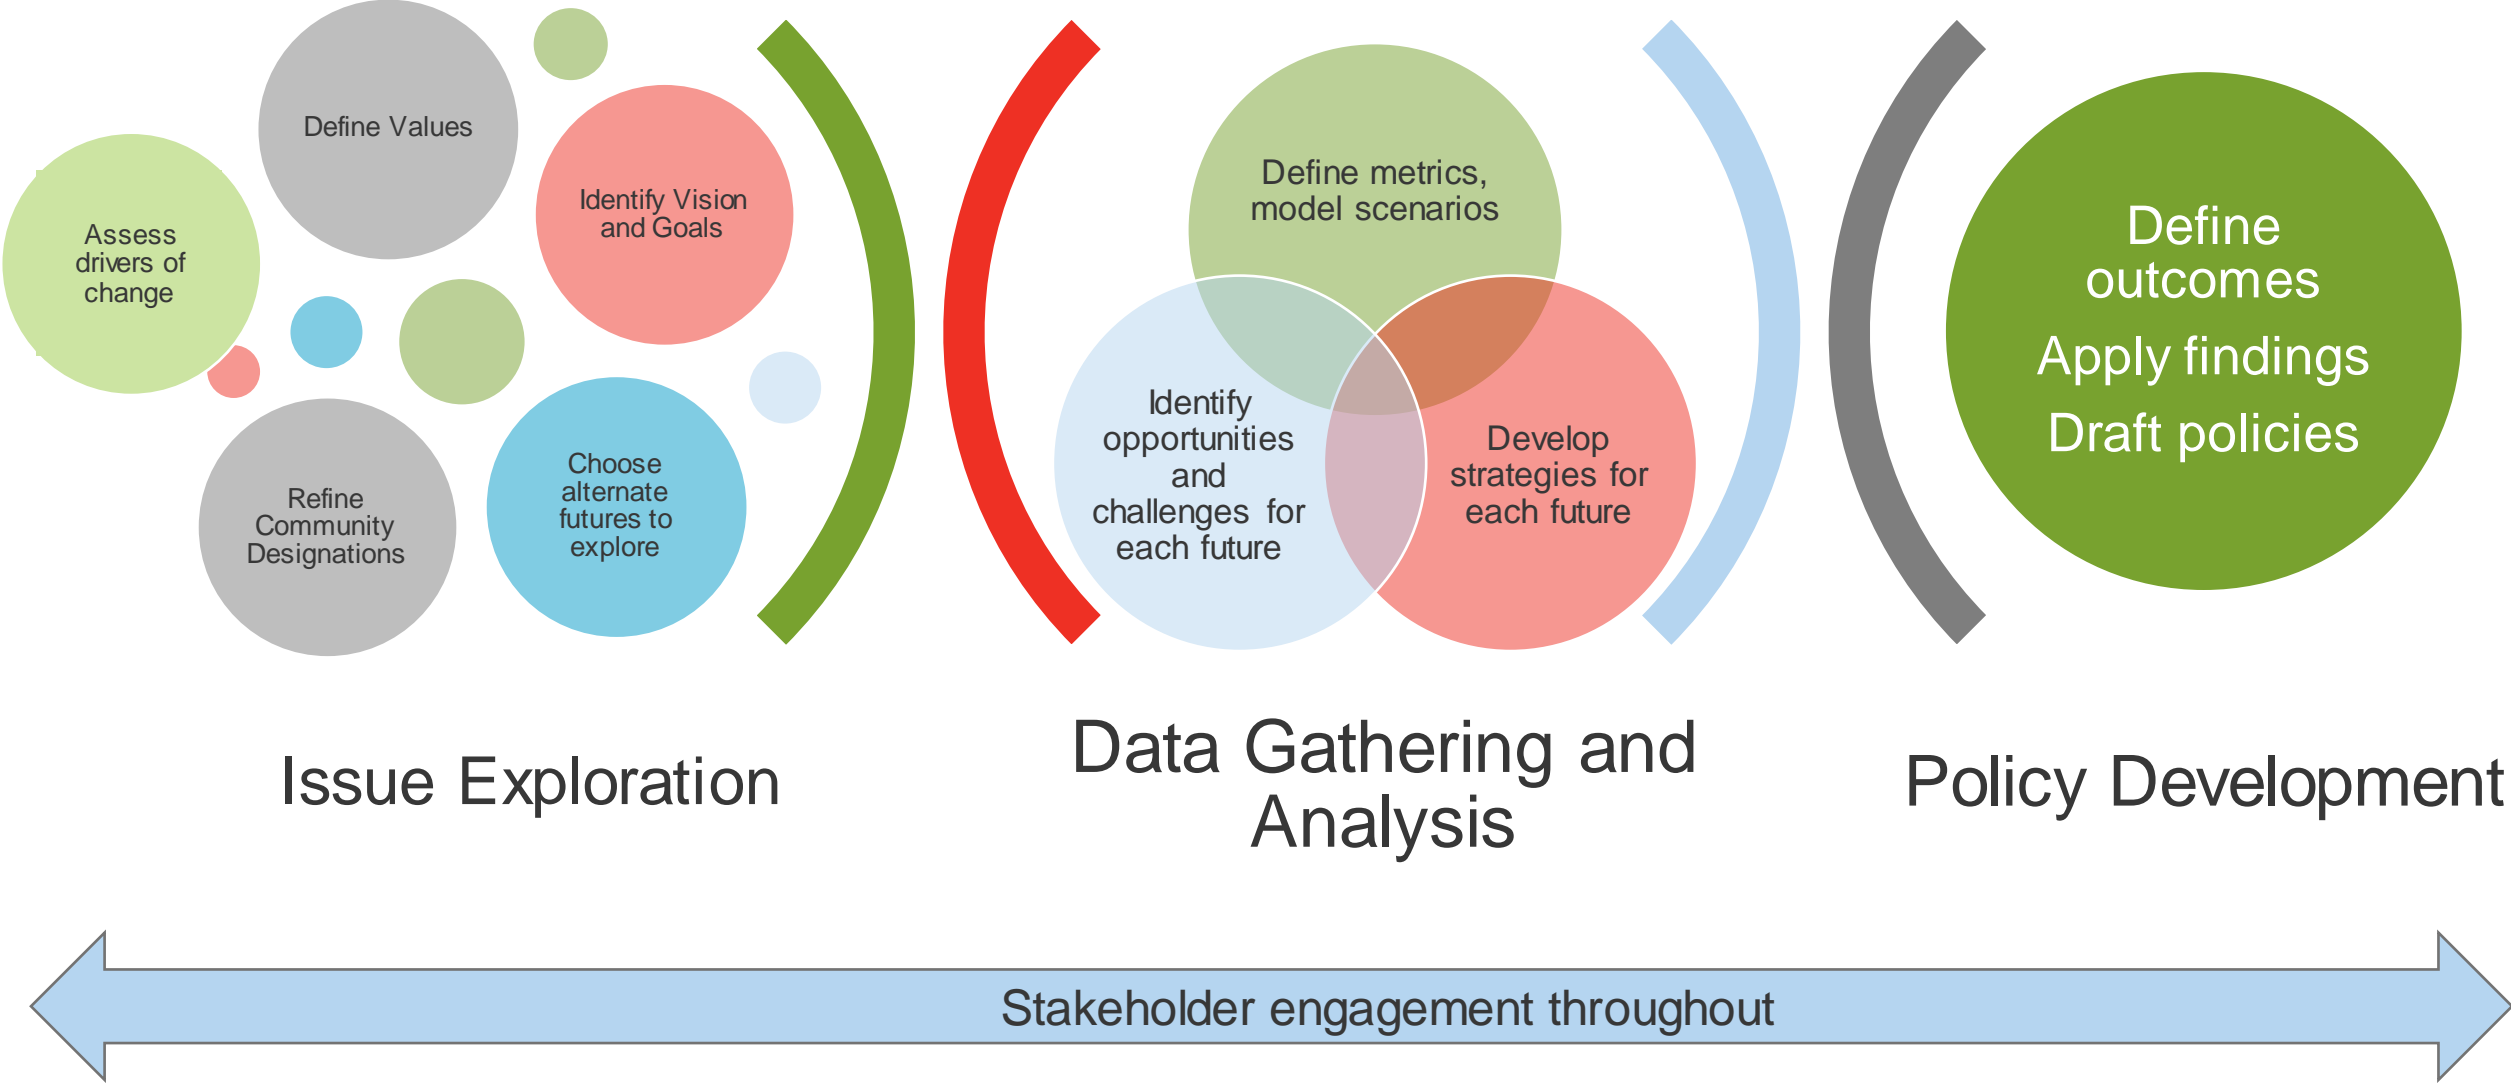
Define Values

Assess drivers of change

Identify Vision and Goals

Refine Community Designations

Choose alternate futures to explore

Issue Exploration

Define metrics, model scenarios

Identify opportunities and challenges for each future

Develop strategies for each future

Data Gathering and Analysis

Define outcomes

Apply findings

Draft policies

Policy Development

Stakeholder engagement throughout